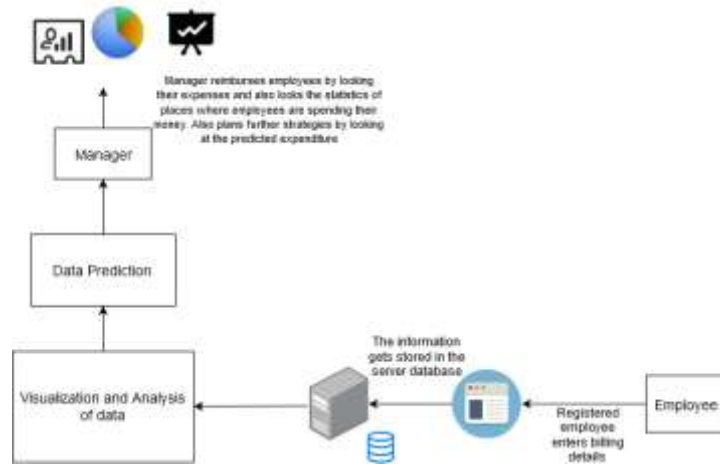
Manager reimburses employees by looking their expenses and also looks the statistics of places where employees are spending their money. Also plans further strategies by looking at the predicted expenditure

Manager

Data Prediction

Visualization and Analysis of data

The information gets stored in the server database

Employee

Registered employee enters billing details